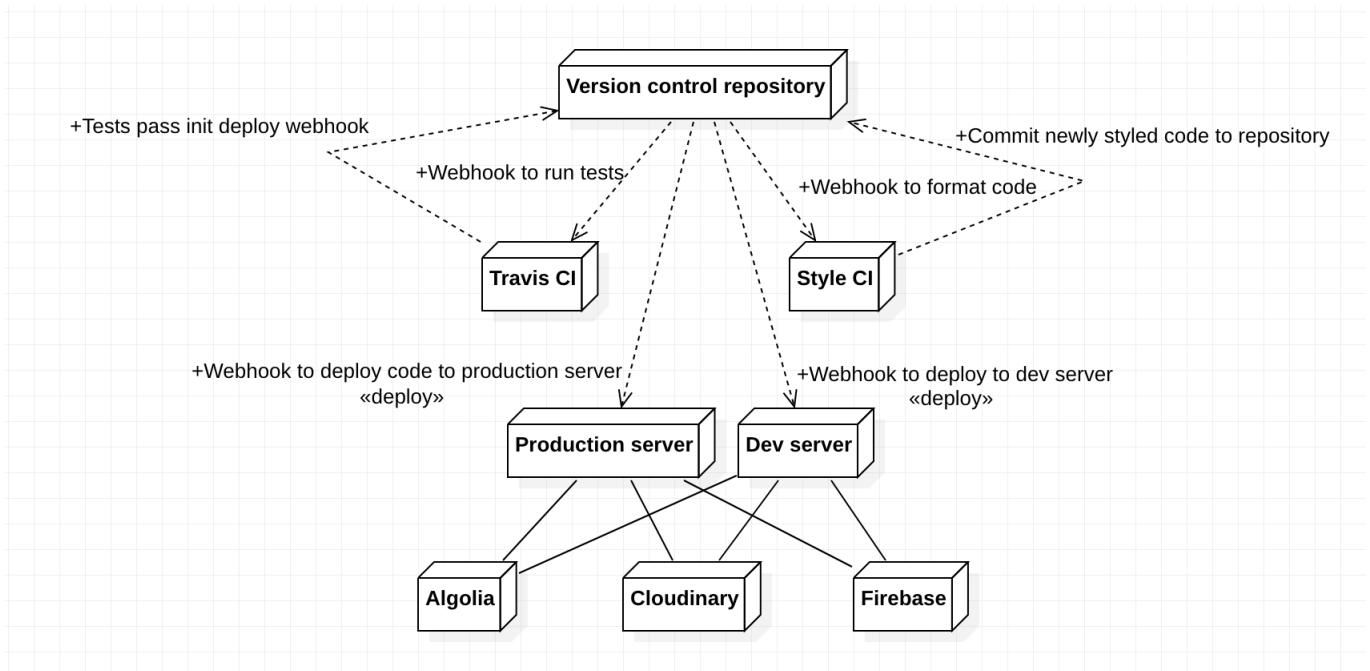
Version control repository

+Tests pass init deploy webhook

+Webhook to run tests

+Webhook to format code

+Commit newly styled code to repository

Travis CI

Style CI

+Webhook to deploy code to production server
«deploy»

+Webhook to deploy to dev server
«deploy»

Production server

Dev server

Algolia

Cloudinary

Firebase